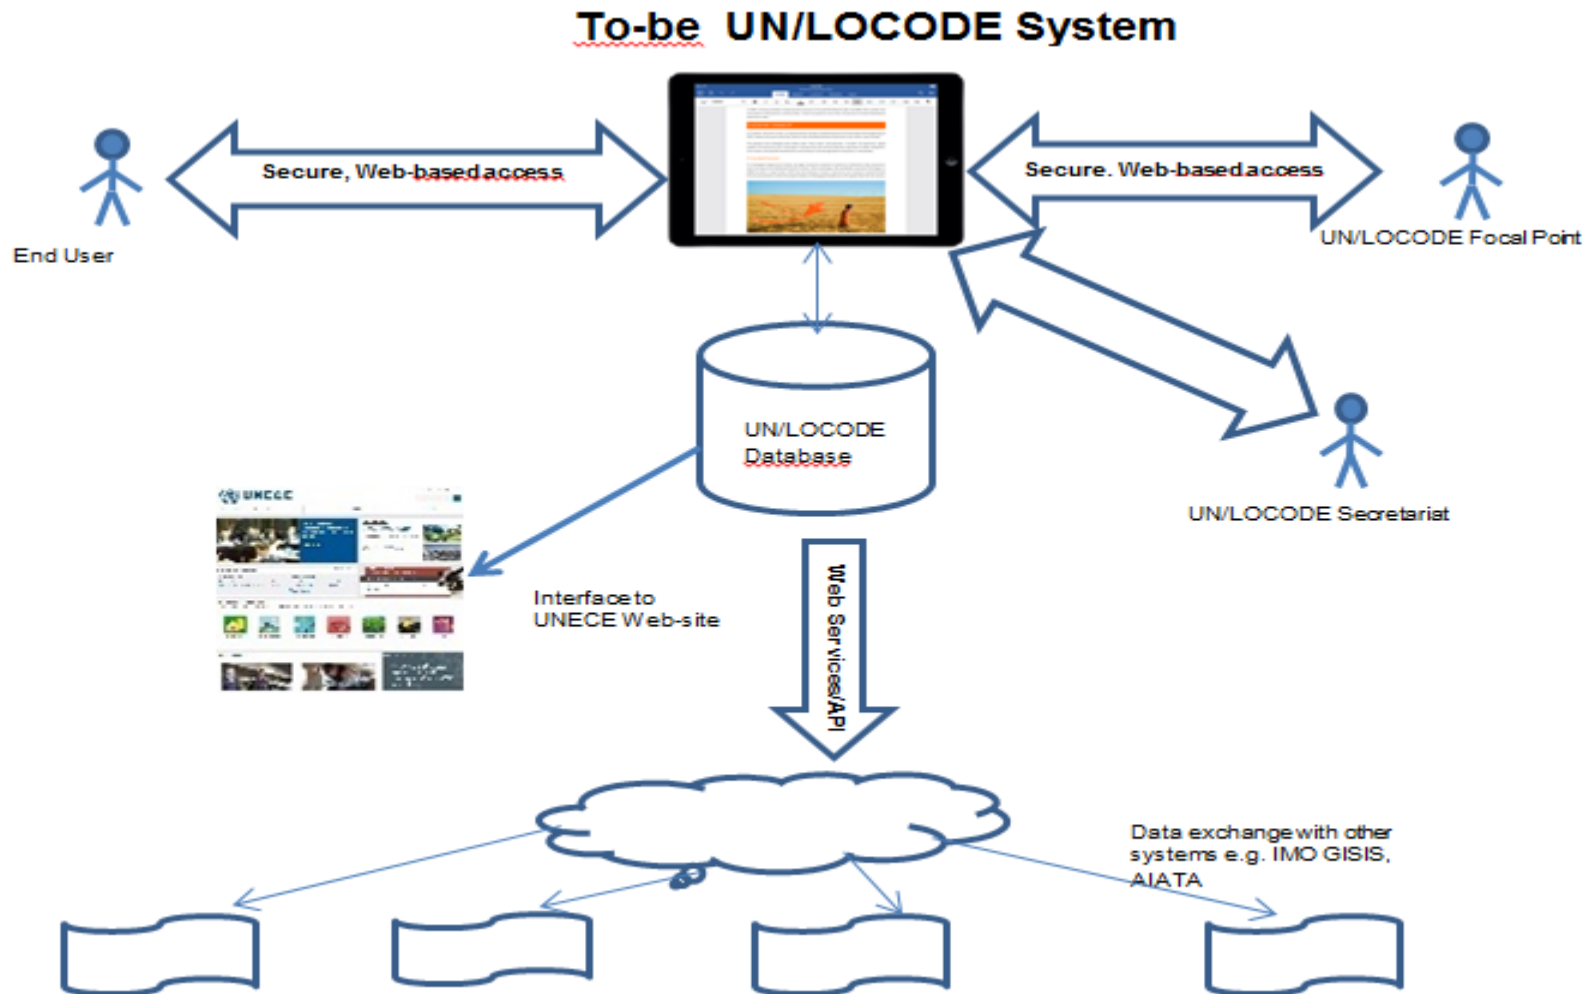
To-be UN/LOCODE System

Secure, Web-based access

End User

Secure. Web-based access

UN/LOCODE Focal Point

UN/LOCODE Database

UN/LOCODE Secretariat

UNECE

Interface to UNECE Web-site

Web Services/API

Data exchange with other systems e.g. IMO GISIS, AIATA